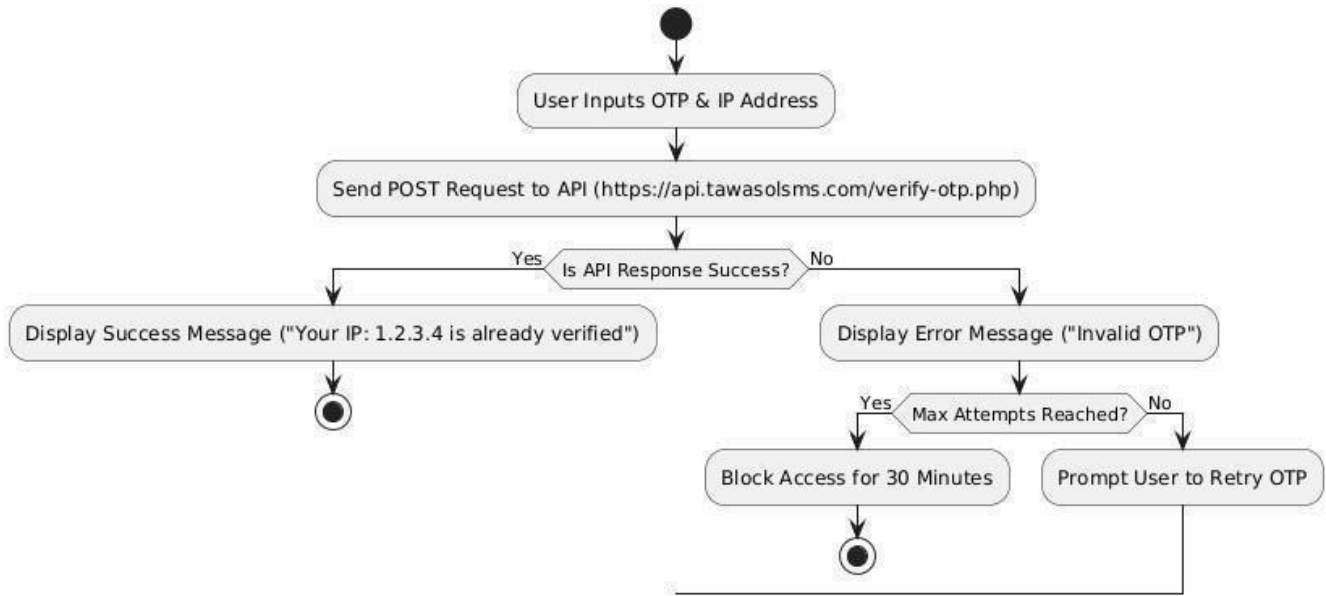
User Inputs OTP & IP Address

Send POST Request to API (https://api.tawasolsms.com/verify-otp.php)

Yes

Is API Response Success?

No

Display Success Message ("Your IP: 1.2.3.4 is already verified")

Display Error Message ("Invalid OTP")

Yes

Max Attempts Reached?

No

Block Access for 30 Minutes

Prompt User to Retry OTP